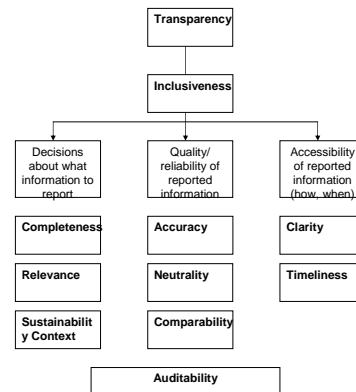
Transparency

Inclusiveness

Decisions about what information to report

Quality/ reliability of reported information

Accessibility of reported information (how, when)

Completeness

Accuracy

Clarity

Relevance

Neutrality

Timeliness

Sustainabilit y Context

Comparability

Auditability